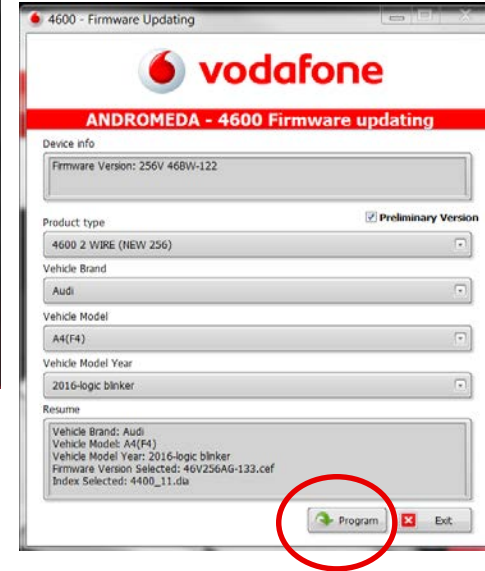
4600 - Firmware Updating

vodafone

ANDROMEDA - 4600 Firmware updating

Device info

Firmware Version: 256V 46BW-122

Product type

Preliminary Version

4600 2 WIRE (NEW 256)

Vehicle Brand

Audi

Vehicle Model

A4(F4)

Vehicle Model Year

2016-logic blinker

Resume

Vehicle Brand: Audi
Vehicle Model: A4(F4)
Vehicle Model Year: 2016-logic blinker
Firmware Version Selected: 46V256AG-133.cef
Index Selected: 4400_11.dia

Program

Exit